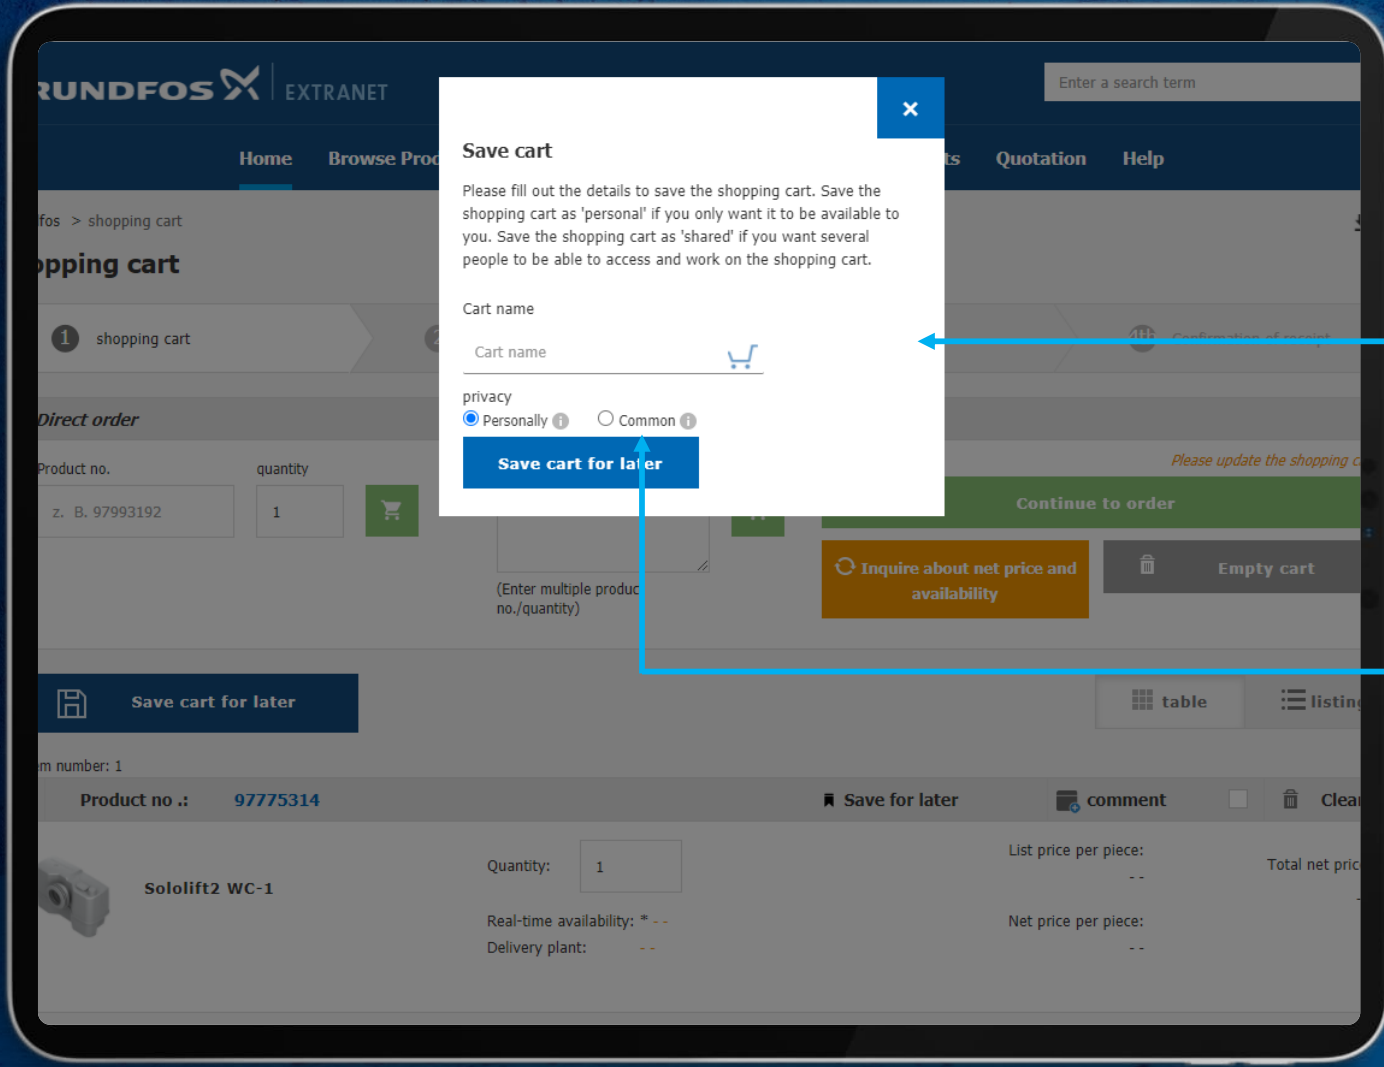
RUNDFOS EXTRANET

Enter a search term

Home Browse Proc ts Quotation Help

fos > shopping cart

opping cart

1 shopping cart

Confirmation of receipt

Direct order

Product no. quantity

z. B. 97993192 1

(Enter multiple produc no./quantity)

Please update the shopping c

Continue to order

Inquire about net price and availability

Empty cart

Save cart for later

table listin

m number: 1

Product no .: 97775314 Save for later comment Clea

Sololift2 WC-1

Quantity: 1

Real-time availability: * - -

Delivery plant: - -

List price per piece: - -

Net price per piece: - -

Total net pric

×

Save cart

Please fill out the details to save the shopping cart. Save the shopping cart as 'personal' if you only want it to be available to you. Save the shopping cart as 'shared' if you want several people to be able to access and work on the shopping cart.

Cart name

Cart name

privacy

Personally Common

Save cart for later